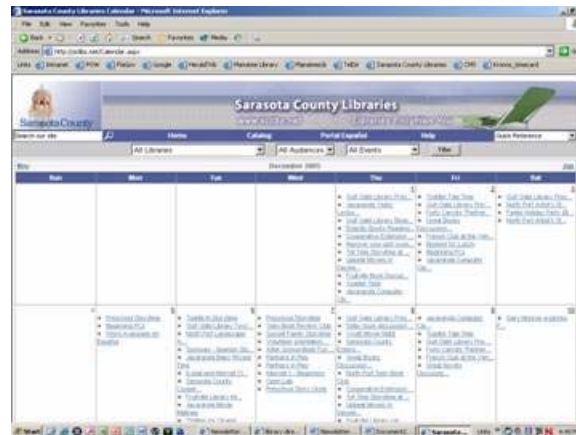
Sarasota County Libraries Calendar - Microsoft Internet Explorer

File Edit View Favorites Tools Help

Back Search Favorites Media

Address http://scilbs.net/Calendar.aspx

Links Intranet Pathfinder Google Manatee Library Planetneck TeEN Sarasota County Libraries CPR

Sarasota County

Sarasota County Libraries

Search our site

Home Catalog Portal Español Help

Quick Reference

All Libraries All Audiences All Events Filter

Nov December 2005 Jan

| Sun | Mon | Tue | Wed | Thu | Fri | Sat |
|---|---|---|---|---|---|---|
| | | | | 1 Gulf Gate Library Fri... Jacaranda Public Lectur... Gulf Gate Library Book... Friends Books Reading... Cooperative Extension... Home your gift book... Toll Tale Storytime at... Selected Movies in Sarasot... Fruitville Book Discuss... Toddler Time Jacaranda Computer Cla... | 2 Toddler Time Story Gulf Gate Library Fri... Forty Carrots Playtime... Great Books Discussion... French Club at the Libr... Bookish for Lunch Beginning PCs Jacaranda Computer Cla... | 3 Gulf Gate Library Fri... North Port Artist's W... Family Holiday Party W... North Port Artist's W... |
| 4 | 5 Preschool Storytime Beginning PCs Friday in Acuerdo de Español | 6 Toddle'n Stat Story Gulf Gate Library Two... North Port Landscapes... Toddlers - Spanish Sto... Jacaranda Basic Mouse Time E-mail and Internet Cl... Sarasota County Concert... Fruitville Library Int... Jacaranda Movie Matinee | 7 Preschool Storytime Teen Book Review Club Second Family Storytime Volunteer orientation... Adult School Book Fair... Partners in Play Partners in Play Internet 1 - Beginning Game Lab Preschool Story Circle | 8 Gulf Gate Library Fri... Teen Book discussion... Credit Movie Night Jacaranda Young Adult... Great Books Discussion... North Port Teen Book Club Cooperative Extension... Toll Tale Storytime at... Selected Movies in Sarasot... Fruitville Library Int... | 9 Jacaranda Computer Cla... Toddler Time Story Gulf Gate Library Fri... Forty Carrots Playtime... French Club at the Libr... Great Books Discussion... | 10 Gary Morrow Authority... |

Start Newsletter Library Newsletter Document1 Sarasota... 4:00 PM